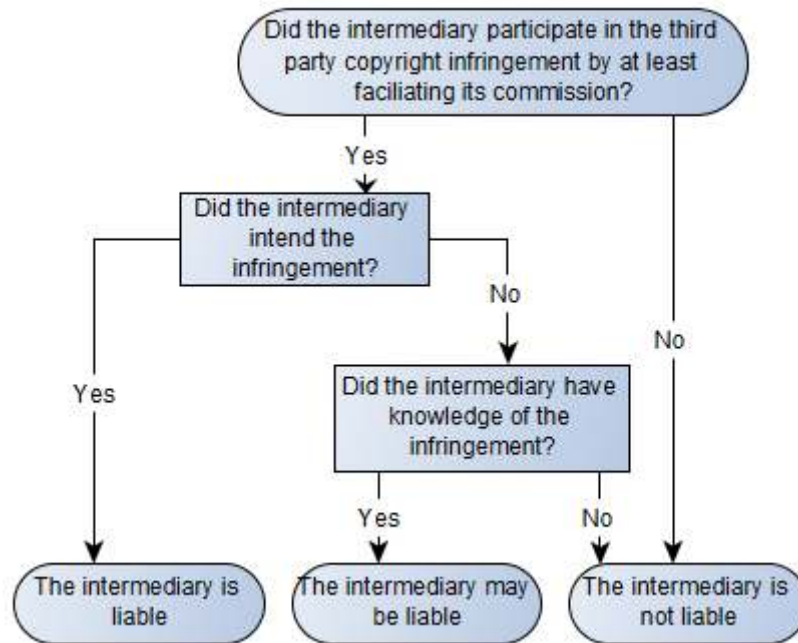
Did the intermediary participate in the third party copyright infringement by at least faciliating its commission?

Yes

Did the intermediary intend the infringement?

No

No

Yes

Did the intermediary have knowledge of the infringement?

Yes

No

The intermediary is liable

The intermediary may be liable

The intermediary is not liable